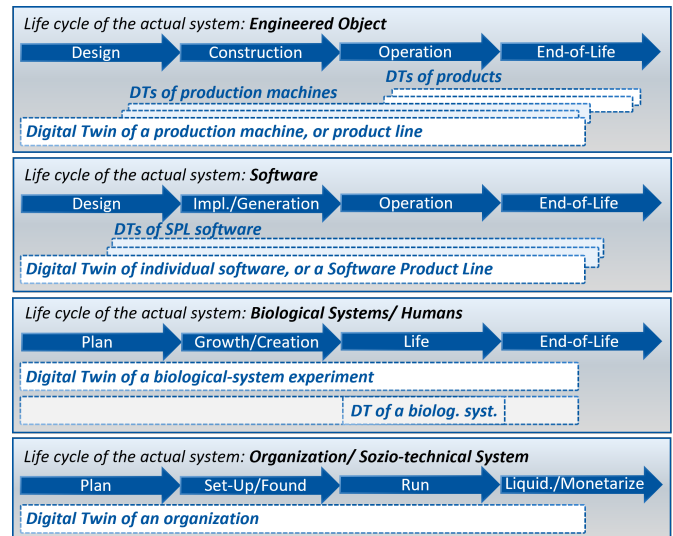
Life cycle of the actual system: Engineered Object

Design
Construction
Operation
End-of-Life

DTs of products
DTs of production machines
Digital Twin of a production machine, or product line

Life cycle of the actual system: Software

Design
Impl./Generation
Operation
End-of-Life

DTs of SPL software
Digital Twin of individual software, or a Software Product Line

Life cycle of the actual system: Biological Systems/ Humans

Plan
Growth/Creation
Life
End-of-Life

Digital Twin of a biological-system experiment
DT of a biolog. syst.

Life cycle of the actual system: Organization/ Sozio-technical System

Plan
Set-Up/Found
Run
Liquid./Monetarize

Digital Twin of an organization